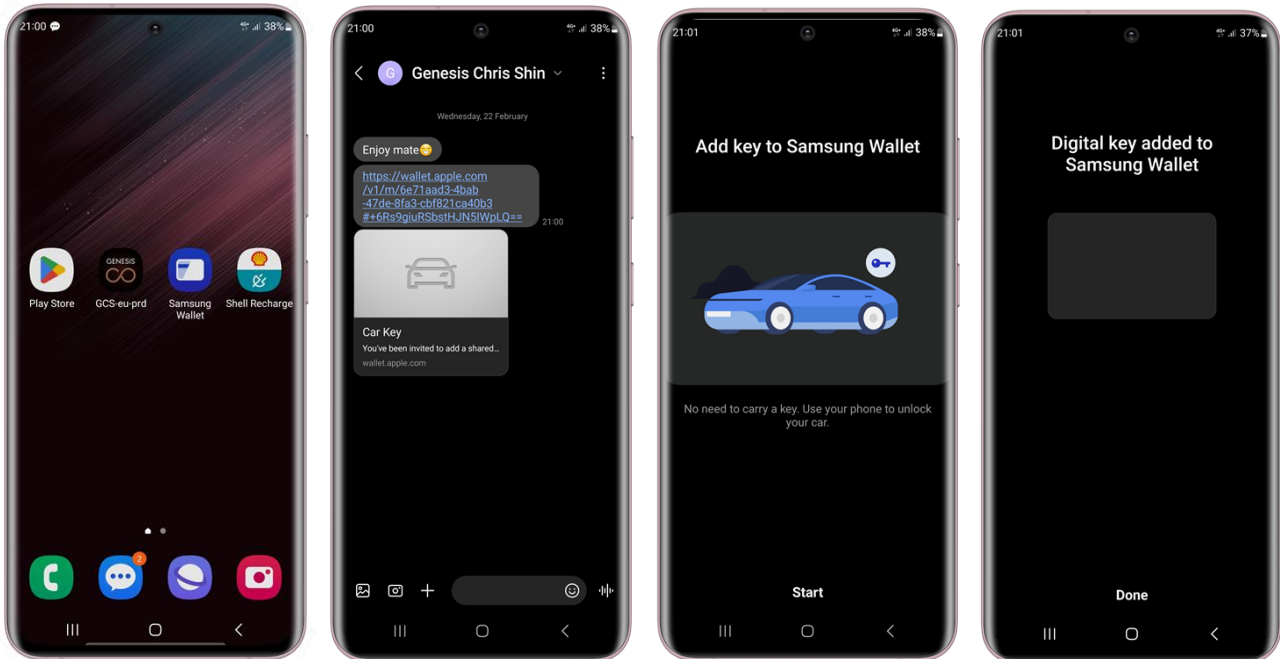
21:00
38%

GENESIS

Play Store
GCS-eu-prd
Samsung Wallet
Shell Recharge

2

21:00
38%

G Genesis Chris Shin

Wednesday, 22 February

Enjoy mate😳

https://wallet.apple.com/v1/m/6e71aad3-4bab-47de-8fa3-cbf821ca40b3#+6Rs9giuRSbstHJN5IWpLQ==

21:00

Car Key
You've been invited to add a shared...
wallet.apple.com

21:01
38%

Add key to Samsung Wallet

No need to carry a key. Use your phone to unlock your car.

Start

21:01
37%

Digital key added to Samsung Wallet

Done